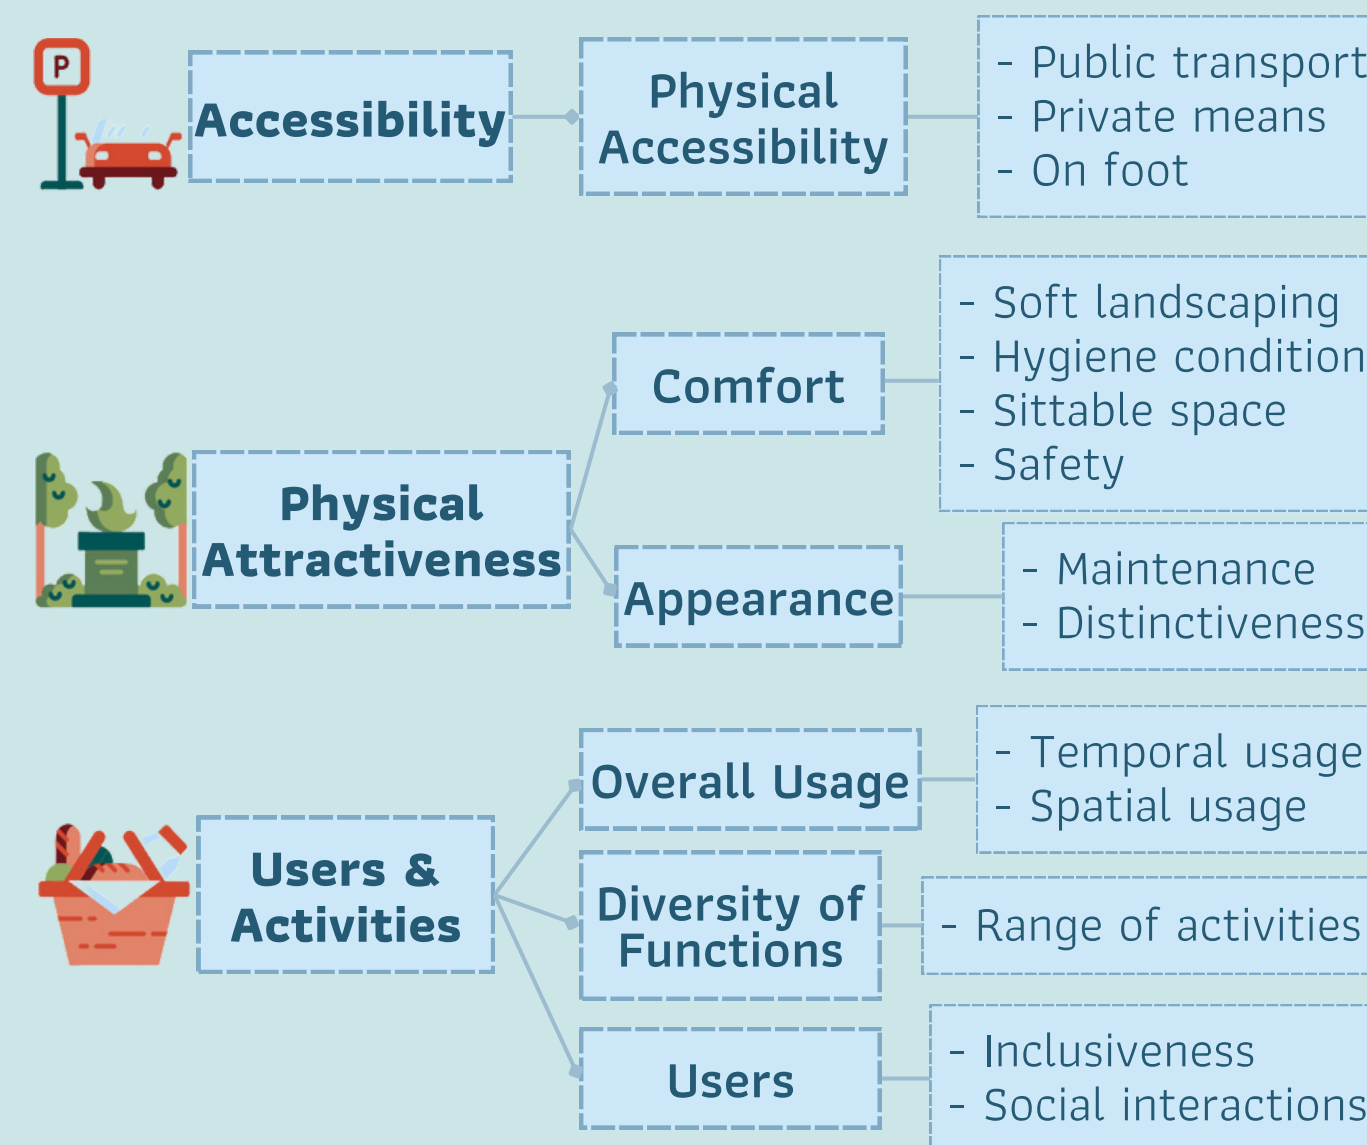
P

Accessibility

Physical Accessibility

- Public transport
- Private means
- On foot

Physical Attractiveness

Comfort

- Soft landscaping
- Hygiene condition
- Sittable space
- Safety

Appearance

- Maintenance
- Distinctiveness

Users & Activities

Overall Usage

- Temporal usage
- Spatial usage

Diversity of Functions

- Range of activities

Users

- Inclusiveness
- Social interactions